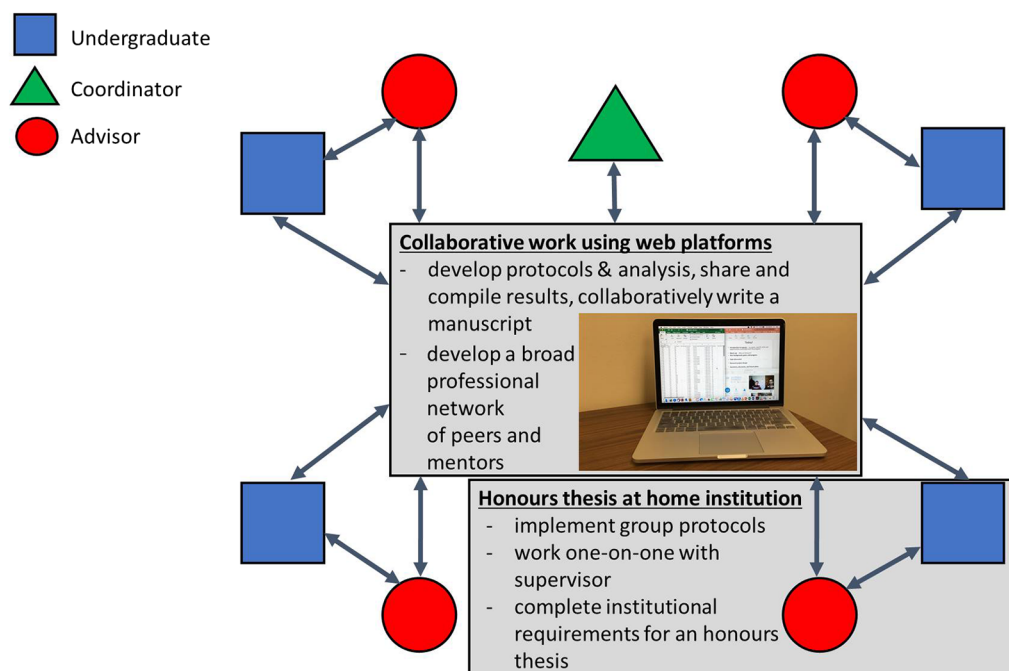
Undergraduate
Coordinator
Advisor

Collaborative work using web platforms
- develop protocols & analysis, share and compile results, collaboratively write a manuscript
- develop a broad professional network of peers and mentors

Honours thesis at home institution
- implement group protocols
- work one-on-one with supervisor
- complete institutional requirements for an honours thesis